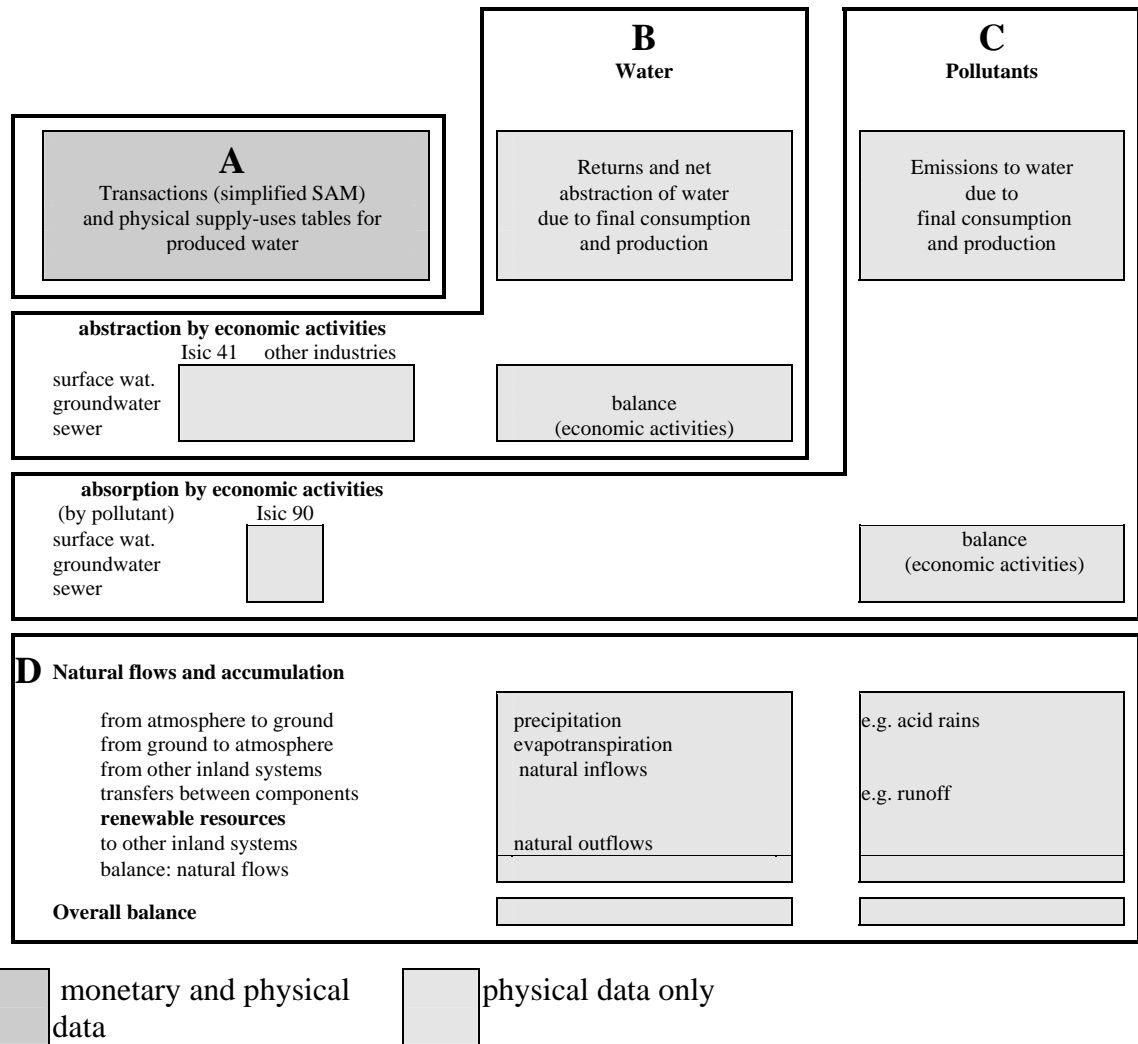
B
Water

C
Pollutants

A
Transactions (simplified SAM) and physical supply-uses tables for produced water

Returns and net abstraction of water due to final consumption and production

Emissions to water due to final consumption and production

**abstraction by economic activities**
Isic 41 other industries
surface wat.
groundwater
sewer

balance
(economic activities)

**absorption by economic activities**
(by pollutant) Isic 90
surface wat.
groundwater
sewer

balance
(economic activities)

D **Natural flows and accumulation**

from atmosphere to ground
from ground to atmosphere
from other inland systems
transfers between components
**renewable resources**
to other inland systems
balance: natural flows

precipitation
evapotranspiration
natural inflows

natural outflows

e.g. acid rains

e.g. runoff

**Overall balance**

monetary and physical data

physical data only